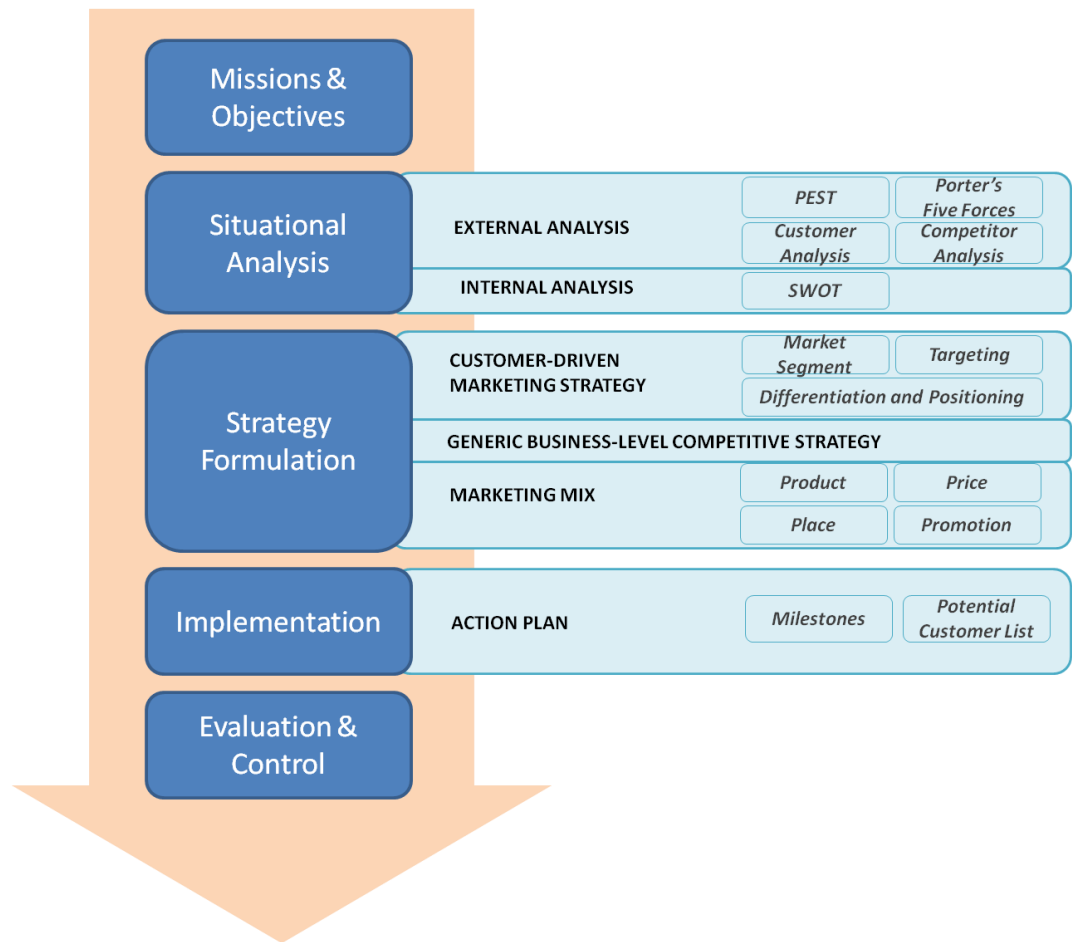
Missions & Objectives

Situational Analysis

EXTERNAL ANALYSIS

PEST

Porter's Five Forces

Customer Analysis

Competitor Analysis

INTERNAL ANALYSIS

SWOT

Strategy Formulation

CUSTOMER-DRIVEN MARKETING STRATEGY

Market Segment

Targeting

Differentiation and Positioning

GENERIC BUSINESS-LEVEL COMPETITIVE STRATEGY

MARKETING MIX

Product

Price

Place

Promotion

Implementation

ACTION PLAN

Milestones

Potential Customer List

Evaluation & Control